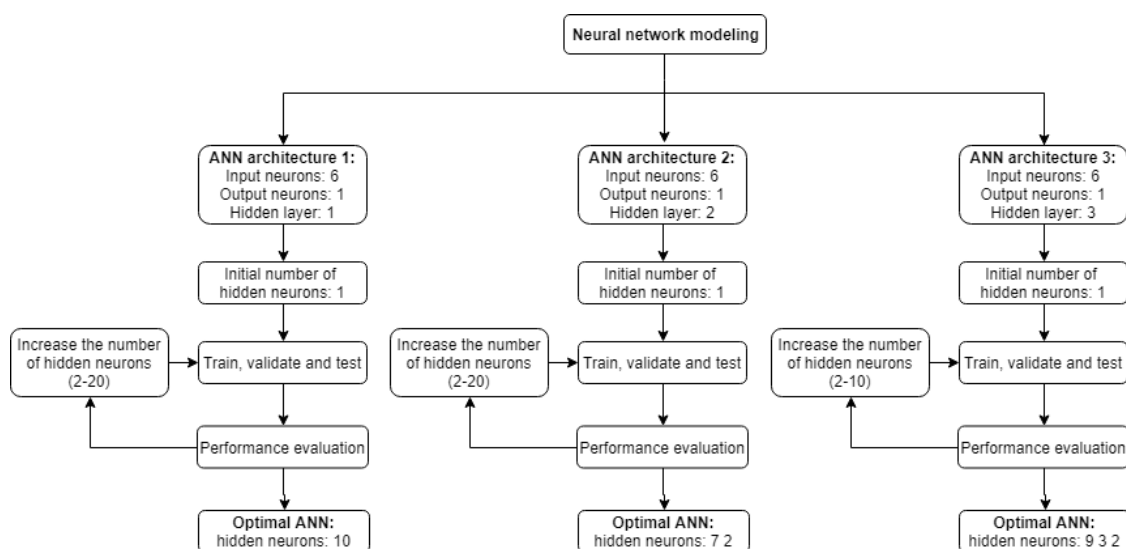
Neural network modeling

ANN architecture 1:
Input neurons: 6
Output neurons: 1
Hidden layer: 1

Initial number of hidden neurons: 1

Increase the number of hidden neurons (2-20)

Train, validate and test

Performance evaluation

Optimal ANN:
hidden neurons: 10

ANN architecture 2:
Input neurons: 6
Output neurons: 1
Hidden layer: 2

Initial number of hidden neurons: 1

Increase the number of hidden neurons (2-20)

Train, validate and test

Performance evaluation

Optimal ANN:
hidden neurons: 7 2

ANN architecture 3:
Input neurons: 6
Output neurons: 1
Hidden layer: 3

Initial number of hidden neurons: 1

Increase the number of hidden neurons (2-10)

Train, validate and test

Performance evaluation

Optimal ANN:
hidden neurons: 9 3 2